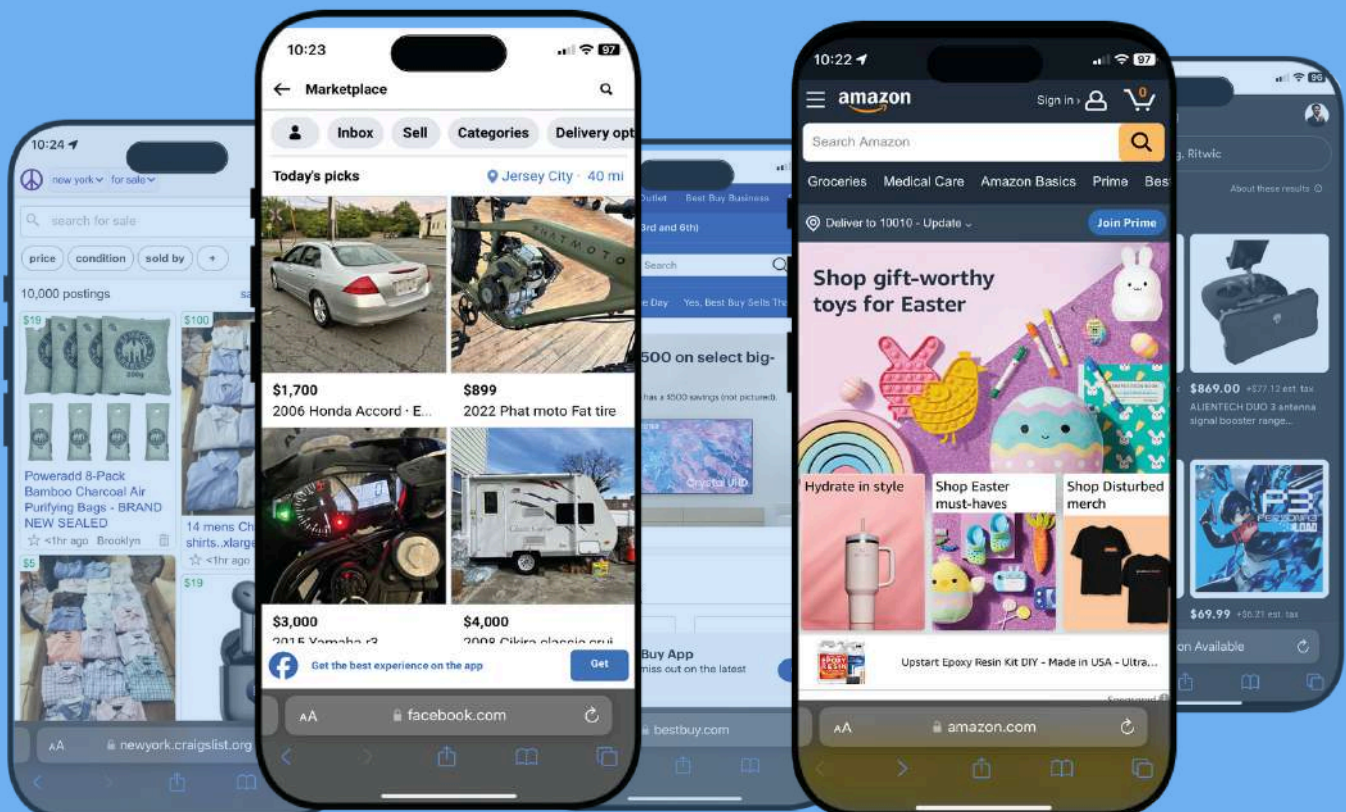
10:24

new york for sale

search for sale

price condition sold by +

10,000 postings

$19

Poweradd 8-Pack Bamboo Charcoal Air Purifying Bags - BRAND NEW SEALED

<1hr ago Brooklyn

$100

14 mens Ch shirts..xlarge

<1hr ago

$5

$19

AA newyork.craigslist.org

10:23

Marketplace

Inbox Sell Categories Delivery opt

Today's picks

Jersey City · 40 mi

$1,700

2006 Honda Accord · E...

$899

2022 Phat moto Fat tire

$3,000

2015 Yamaha r3

$4,000

2008 Cikira classic crui

Get the best experience on the app

Get

AA facebook.com

Outlet Best Buy Business

3rd and 6th)

Search

Day Yes, Best Buy Sells The

500 on select big-

has a $500 savings (not pictured).

Buy App

miss out on the latest

bestbuy.com

10:22

amazon

Sign in

0

Search Amazon

Groceries Medical Care Amazon Basics Prime Bes

Deliver to 10010 - Update

Join Prime

Shop gift-worthy toys for Easter

Hydrate in style

Shop Easter must-haves

Shop Disturbed merch

Upstart Epoxy Resin Kit DIY - Made in USA - Ultra...

AA amazon.com

g, Ritwic

About these results

$869.00 +$77.12 est. tax

ALIENTECH DUO 3 antenna signal booster range...

$69.99 +$6.21 est. tax

on Available